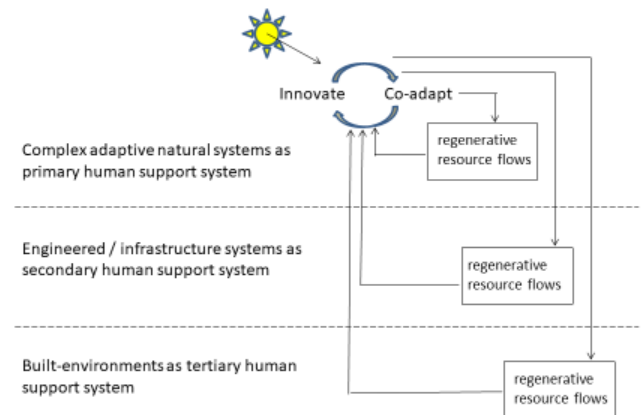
Innovate

Co-adapt

Complex adaptive natural systems as primary human support system

regenerative resource flows

Engineered / infrastructure systems as secondary human support system

regenerative resource flows

Built-environments as tertiary human support system

regenerative resource flows